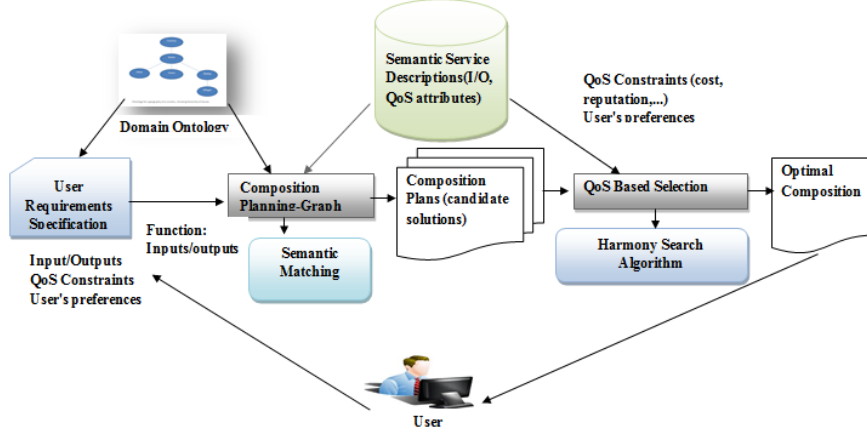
Domain Ontology

Semantic Service Descriptions(I/O, QoS attributes)

QoS Constraints (cost, reputation,...) User's preferences

User Requirements Specification

Composition Planning-Graph

Function: Inputs/outputs

Semantic Matching

Composition Plans (candidate solutions)

QoS Based Selection

Harmony Search Algorithm

Optimal Composition

Input/Outputs QoS Constraints User's preferences

User